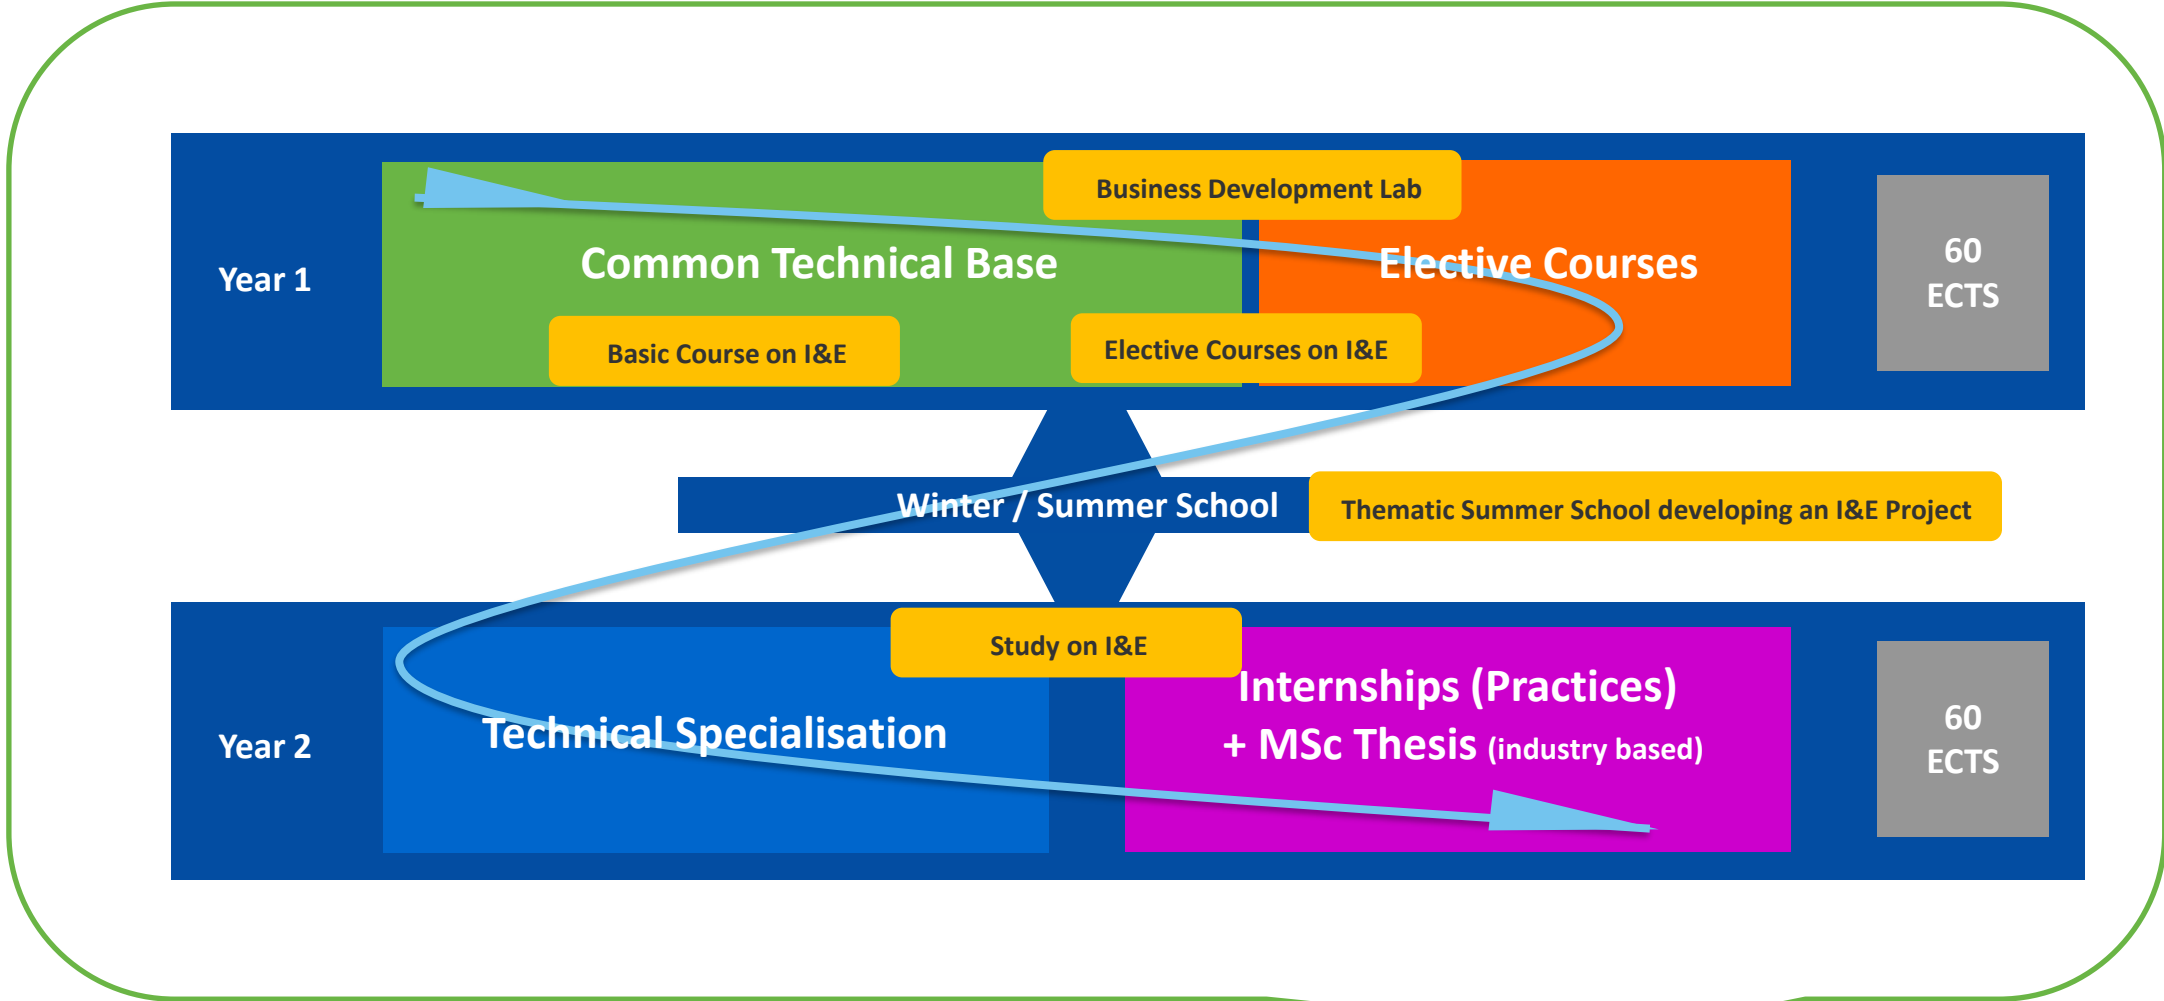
Business Development Lab

Year 1

Common Technical Base

Elective Courses

60 ECTS

Basic Course on I&E

Elective Courses on I&E

Winter / Summer School

Thematic Summer School developing an I&E Project

Study on I&E

Year 2

Technical Specialisation

Internships (Practices) + MSc Thesis (industry based)

60 ECTS